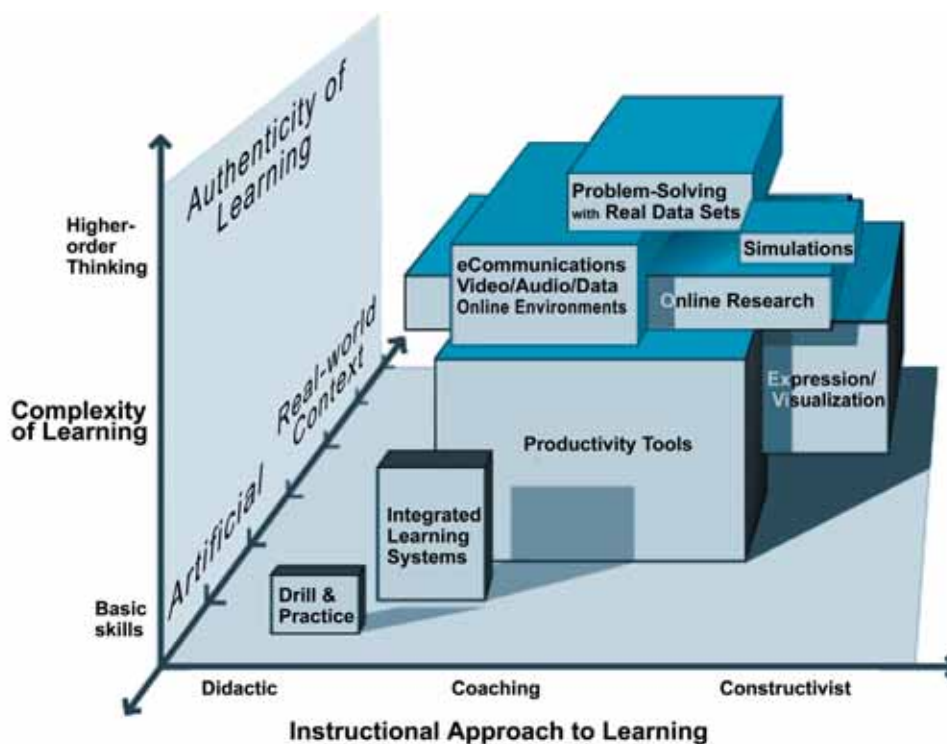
Authenticity of Learning

Higher-order Thinking

Complexity of Learning

Basic skills

Real-world Context

Artificial

Problem-Solving with Real Data Sets

Simulations

eCommunications Video/Audio/Data Online Environments

Online Research

Expression/ Visualization

Productivity Tools

Integrated Learning Systems

Drill & Practice

Didactic

Coaching

Constructivist

Instructional Approach to Learning